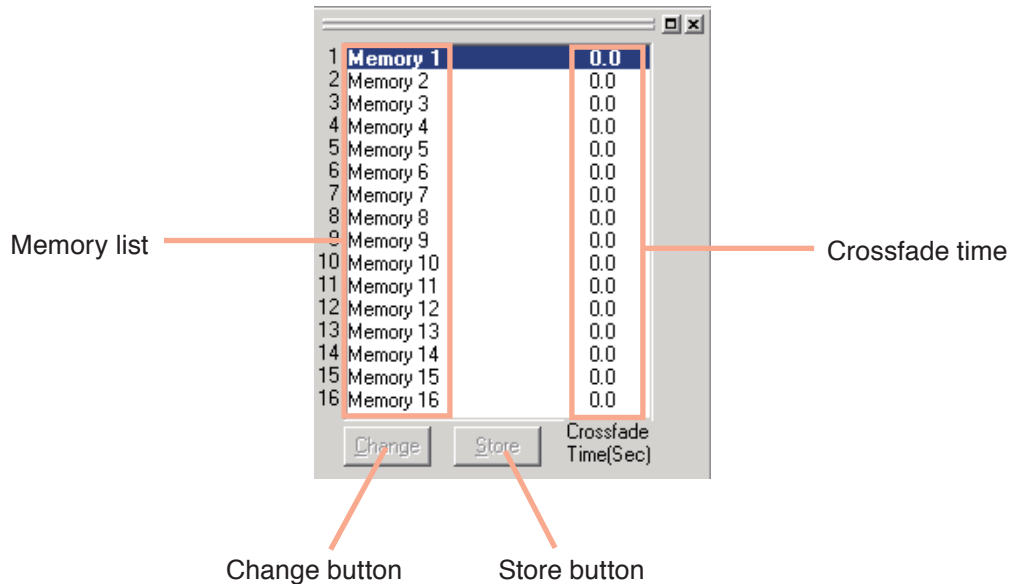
| | | |
|---|---|---|
| 1 | Memory 1 | 0.0 |
| 2 | Memory 2 | 0.0 |
| 3 | Memory 3 | 0.0 |
| 4 | Memory 4 | 0.0 |
| 5 | Memory 5 | 0.0 |
| 6 | Memory 6 | 0.0 |
| 7 | Memory 7 | 0.0 |
| 8 | Memory 8 | 0.0 |
| 9 | Memory 9 | 0.0 |
| 10 | Memory 10 | 0.0 |
| 11 | Memory 11 | 0.0 |
| 12 | Memory 12 | 0.0 |
| 13 | Memory 13 | 0.0 |
| 14 | Memory 14 | 0.0 |
| 15 | Memory 15 | 0.0 |
| 16 | Memory 16 | 0.0 |

Change Store Crossfade Time(Sec)

Memory list

Crossfade time

Change button

Store button